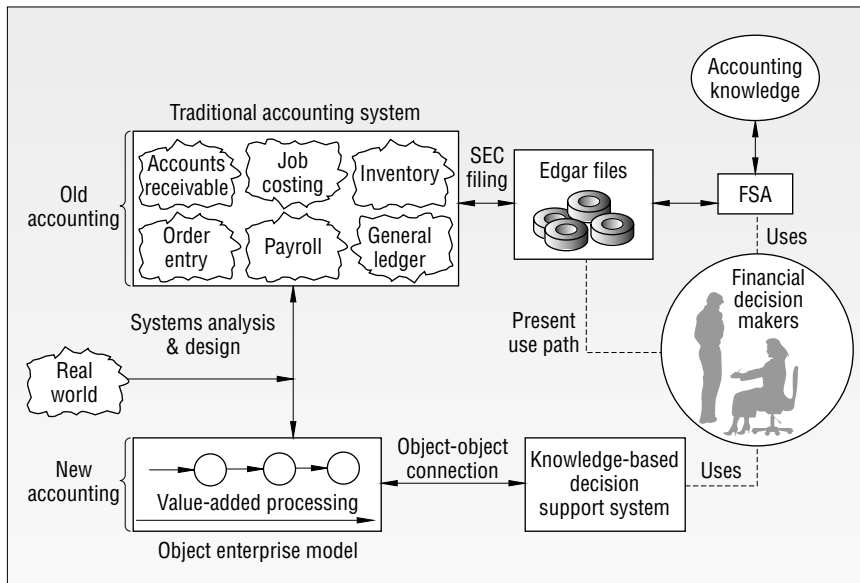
Traditional accounting system

Accounts receivable

Job costing

Inventory

Order entry

Payroll

General ledger

Old accounting

SEC filing

Edgar files

FSA

Accounting knowledge

Uses

Financial decision makers

Present use path

Systems analysis & design

Real world

New accounting

Value-added processing

Object enterprise model

Object-object connection

Knowledge-based decision support system

Uses